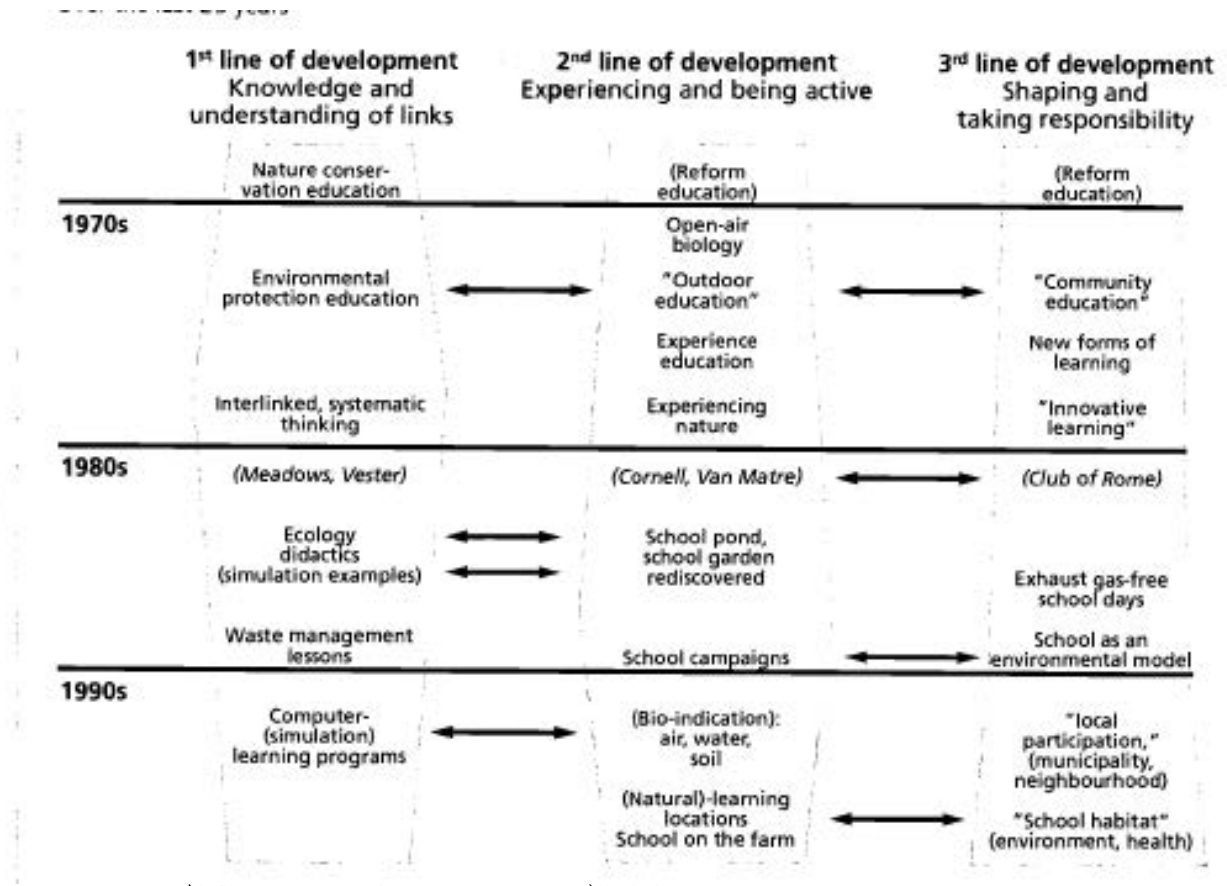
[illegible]

| | 1st line of development Knowledge and understanding of links | 2nd line of development Experiencing and being active | 3rd line of development Shaping and taking responsibility |
|---|---|---|---|
| | Nature conservation education | (Reform education) | (Reform education) |
| 1970s | | Open-air biology | |
| | Environmental protection education | "Outdoor education" | "Community education" |
| | | Experience education | New forms of learning |
| | Interlinked, systematic thinking | Experiencing nature | "Innovative learning" |
| 1980s | *(Meadows, Vester)* | *(Cornell, Van Matre)* | *(Club of Rome)* |
| | Ecology didactics (simulation examples) | School pond, school garden rediscovered | Exhaust gas-free school days |
| | Waste management lessons | School campaigns | School as an environmental model |
| 1990s | Computer-(simulation) learning programs | (Bio-indication): air, water, soil | "local participation," (municipality, neighbourhood) |
| | | (Natural)-learning locations School on the farm | "School habitat" (environment, health) |